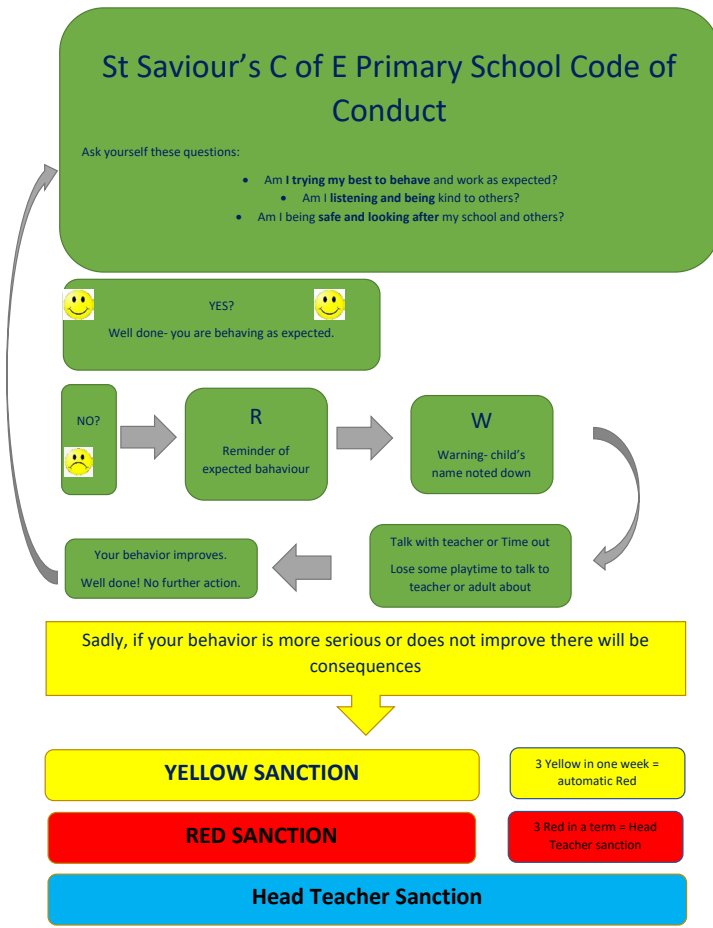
St Saviour's C of E Primary School Code of Conduct

Ask yourself these questions:

- Am **I trying my best to behave** and work as expected?
- Am I **listening and being** kind to others?
- Am I being **safe and looking after** my school and others?

YES?

Well done- you are behaving as expected.

NO?

R

Reminder of expected bahaviour

W

Warning- child's name noted down

Talk with teacher or Time out

Lose some playtime to talk to teacher or adult about

Your behavior improves.

Well done! No further action.

Sadly, if your behavior is more serious or does not improve there will be consequences

**YELLOW SANCTION**

3 Yellow in one week = automatic Red

**RED SANCTION**

3 Red in a term = Head Teacher sanction

**Head Teacher Sanction**